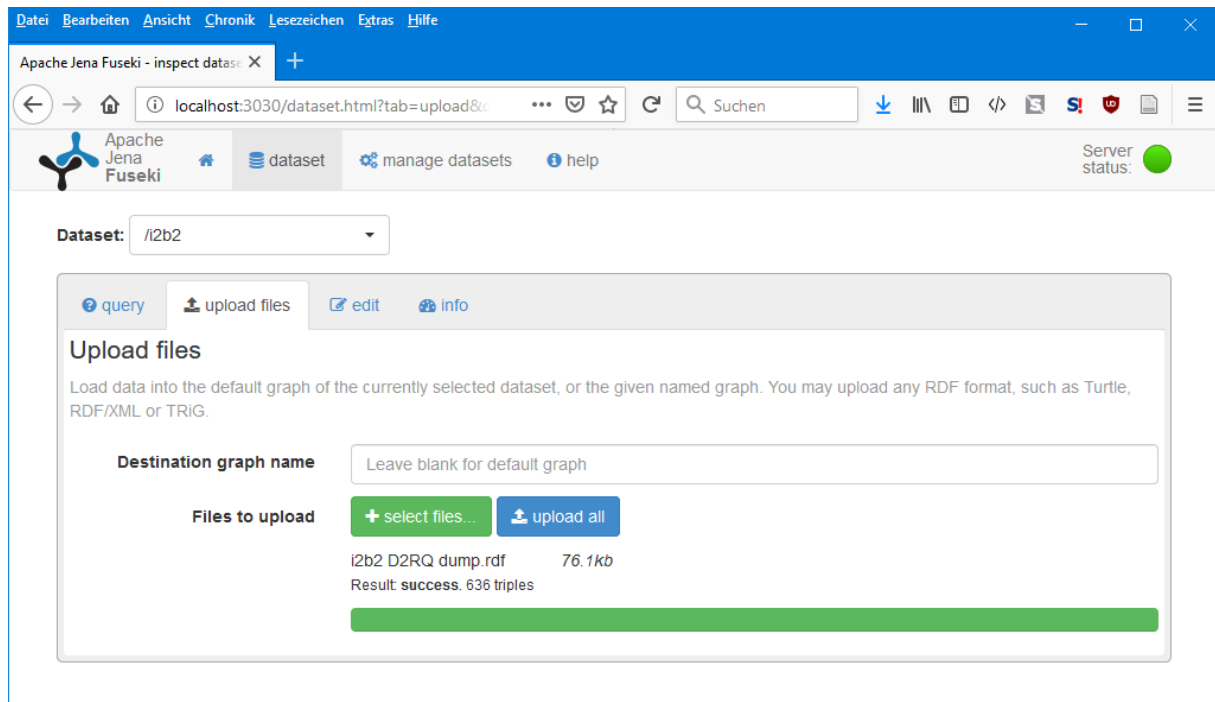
Datei Bearbeiten Ansicht Chronik Lesezeichen Extras Hilfe

Apache Jena Fuseki - inspect datase

localhost:3030/dataset.html?tab=upload&c

Suchen

Apache Jena Fuseki

dataset

manage datasets

help

Server status:

Dataset: /i2b2

query

upload files

edit

info

Upload files

Load data into the default graph of the currently selected dataset, or the given named graph. You may upload any RDF format, such as Turtle, RDF/XML or TRiG.

Destination graph name

Leave blank for default graph

Files to upload

+ select files...

upload all

i2b2 D2RQ dump.rdf 76.1kb

Result: success. 636 triples